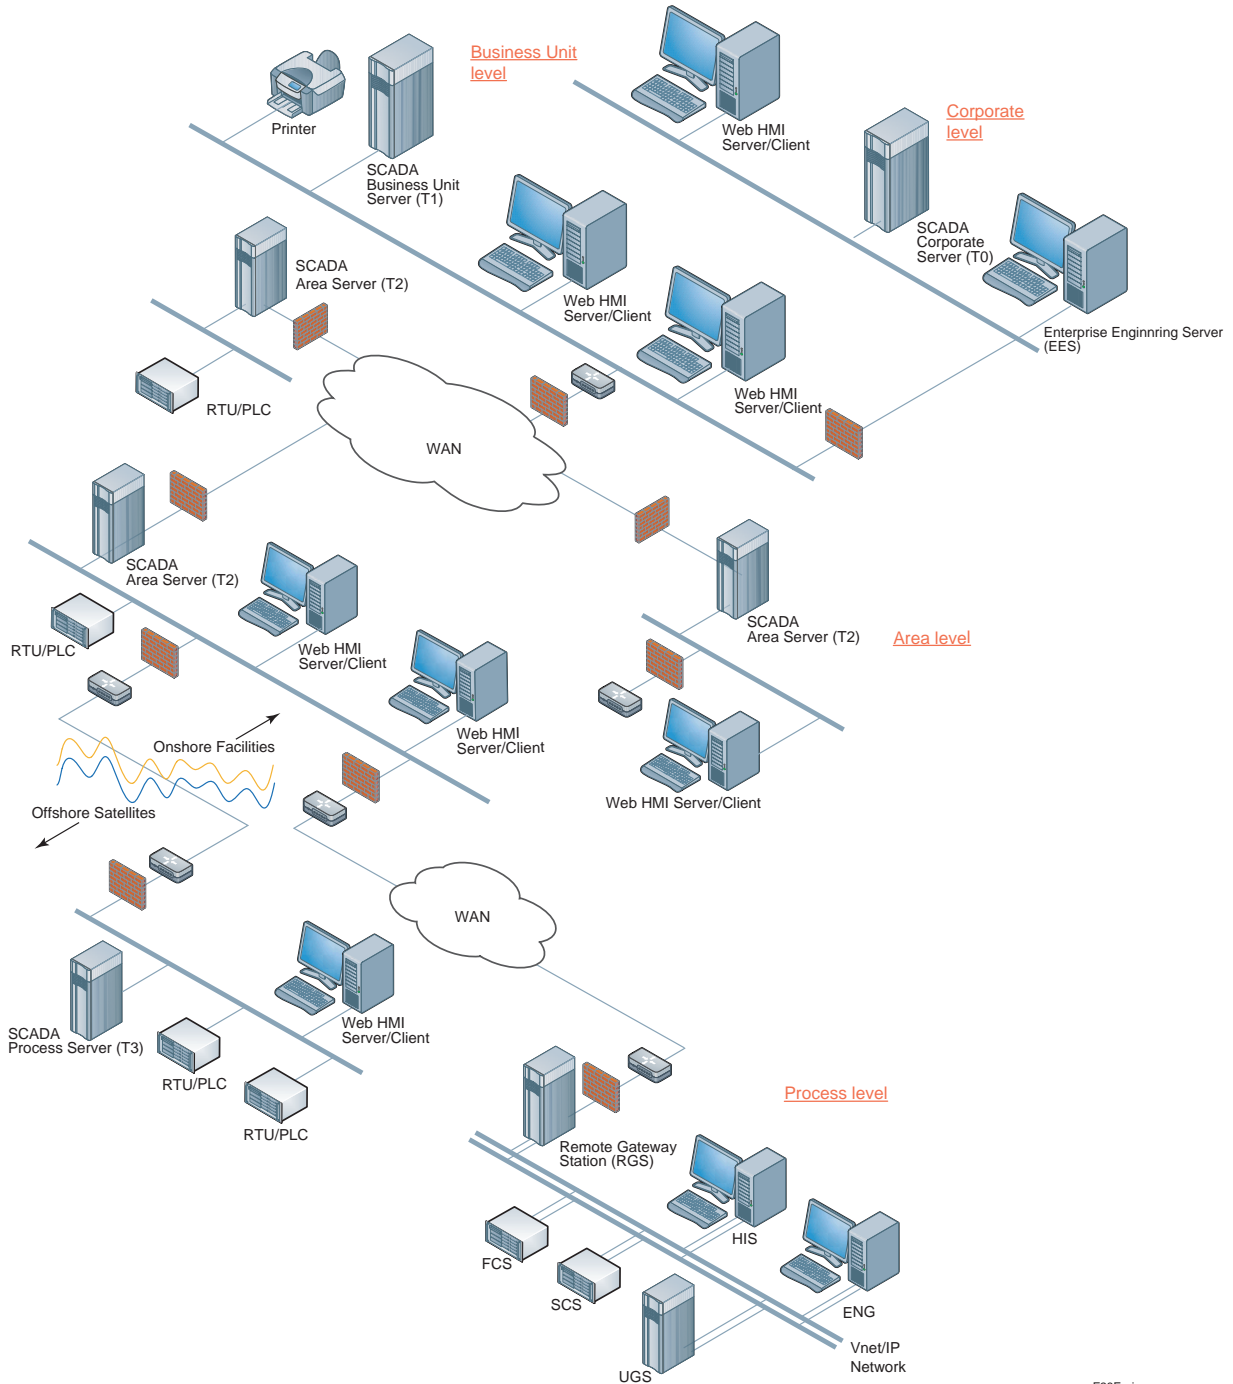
Business Unit level

Printer

SCADA Business Unit Server (T1)

Web HMI Server/Client

Corporate level

SCADA Corporate Server (T0)

SCADA Area Server (T2)

Web HMI Server/Client

Enterprise Enginnring Server (EES)

RTU/PLC

Web HMI Server/Client

WAN

SCADA Area Server (T2)

RTU/PLC

Web HMI Server/Client

Web HMI Server/Client

SCADA Area Server (T2)

Area level

Onshore Facilities

Offshore Satellites

Web HMI Server/Client

WAN

SCADA Process Server (T3)

RTU/PLC

RTU/PLC

Web HMI Server/Client

Process level

Remote Gateway Station (RGS)

HIS

FCS

SCS

ENG

UGS

Vnet/IP Network